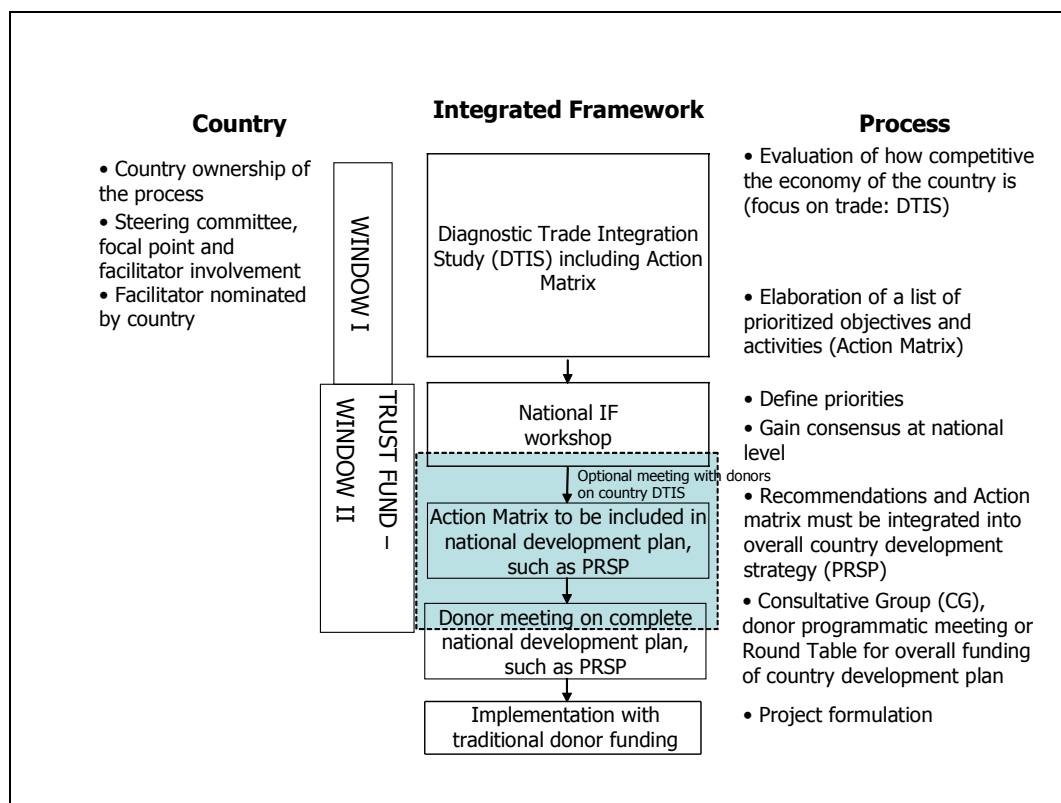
Country

• Country ownership of the process
• Steering committee, focal point and facilitator involvement
• Facilitator nominated by country

WINDOW I

TRUST FUND – WINDOW II

Integrated Framework

Diagnostic Trade Integration Study (DTIS) including Action Matrix

National IF workshop

Optional meeting with donors on country DTIS

Action Matrix to be included in national development plan, such as PRSP

Donor meeting on complete national development plan, such as PRSP

Implementation with traditional donor funding

Process

• Evaluation of how competitive the economy of the country is (focus on trade: DTIS)

• Elaboration of a list of prioritized objectives and activities (Action Matrix)

• Define priorities
• Gain consensus at national level

• Recommendations and Action matrix must be integrated into overall country development strategy (PRSP)

• Consultative Group (CG), donor programmatic meeting or Round Table for overall funding of country development plan

• Project formulation